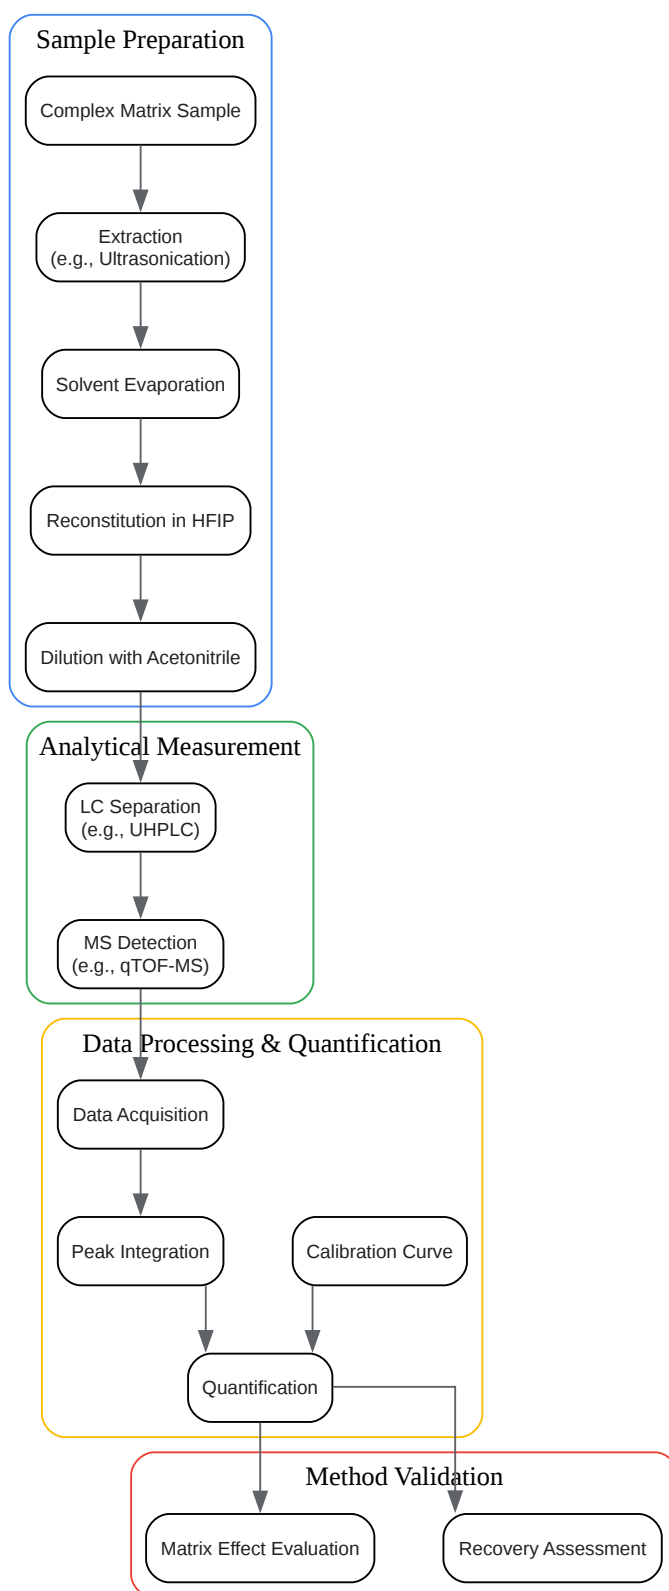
Sample Preparation

Complex Matrix Sample

Extraction
(e.g., Ultrasonication)

Solvent Evaporation

Reconstitution in HFIP

Dilution with Acetonitrile

Analytical Measurement

LC Separation
(e.g., UHPLC)

MS Detection
(e.g., qTOF-MS)

Data Processing & Quantification

Data Acquisition

Peak Integration

Calibration Curve

Quantification

Method Validation

Matrix Effect Evaluation

Recovery Assessment